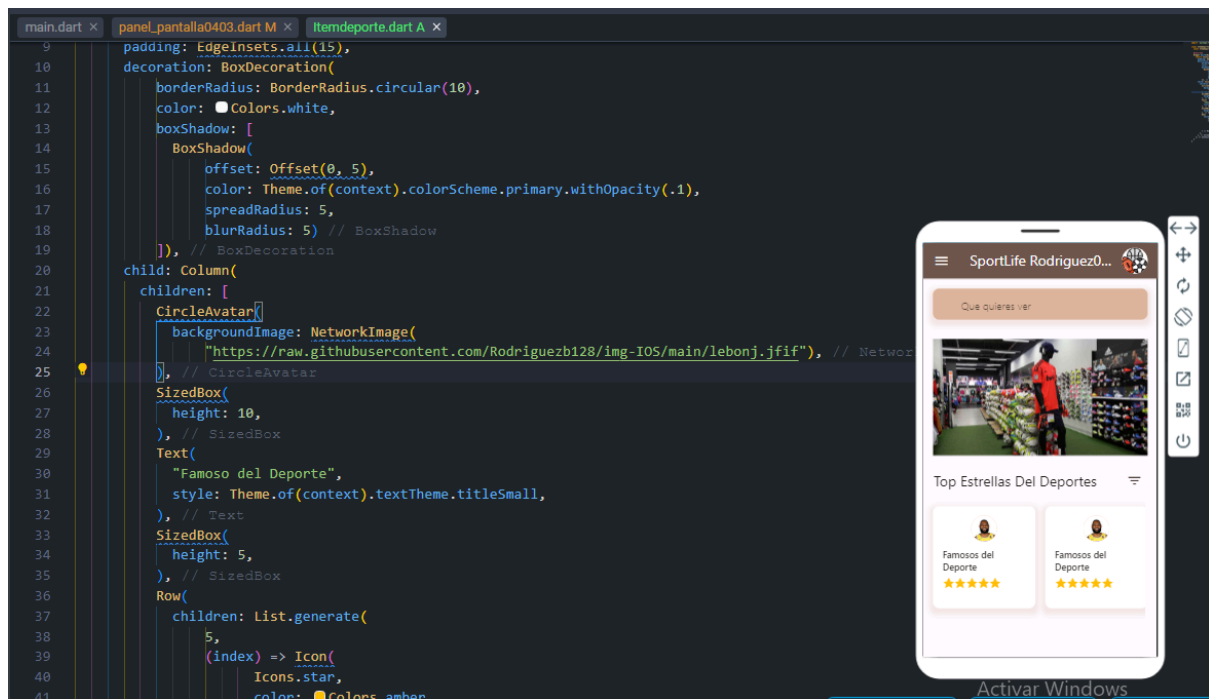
main.dart × panel_pantalla0403.dart M × Itemdeporte.dart A ×

9 padding: EdgeInsets.all(15),
10 decoration: BoxDecoration(
11 borderRadius: BorderRadius.circular(10),
12 color: Colors.white,
13 boxShadow: [
14 BoxShadow(
15 offset: Offset(0, 5),
16 color: Theme.of(context).colorScheme.primary.withOpacity(.1),
17 spreadRadius: 5,
18 blurRadius: 5) // BoxShadow
19 ]), // BoxDecoration
20 child: Column(
21 children: [
22 CircleAvatar(
23 backgroundImage: NetworkImage(
24 "https://raw.githubusercontent.com/Rodriguezb128/img-IOS/main/lebonj.jfif"), // Networ
25 ), // CircleAvatar
26 SizedBox(
27 height: 10,
28 ), // SizedBox
29 Text(
30 "Famoso del Deporte",
31 style: Theme.of(context).textTheme.titleSmall,
32 ), // Text
33 SizedBox(
34 height: 5,
35 ), // SizedBox
36 Row(
37 children: List.generate(
38 5,
39 (index) => Icon(
40 Icons.star,
41 color: Colors.amber

SportLife Rodriguez0...
Que quieres ver
Top Estrellas Del Deportes
Famosos del Deporte
Famosos del Deporte

Activar Windows